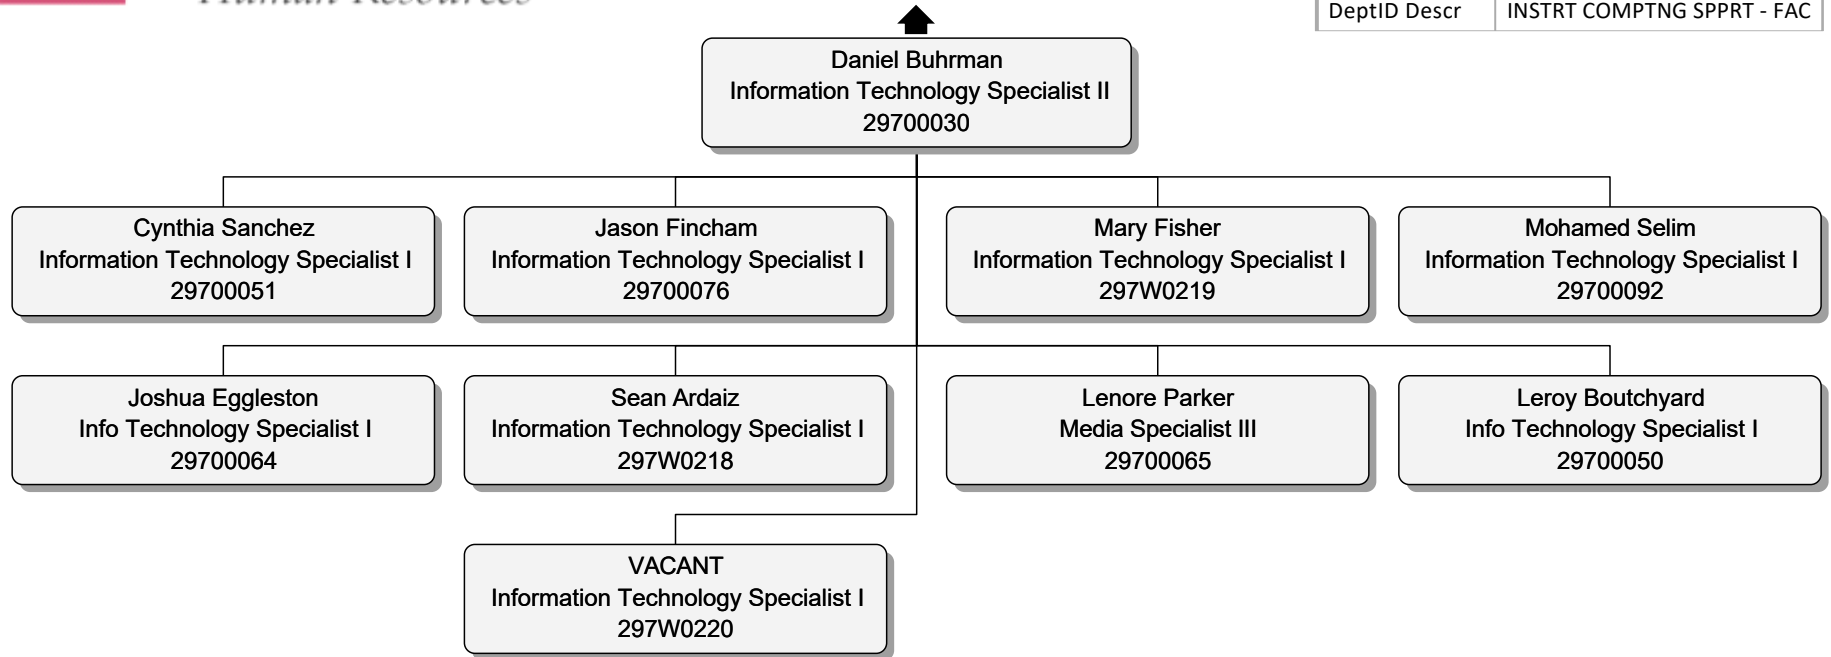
Human Resources

| DeptID Descr | INSTRT COMPTNG SPPRT - FAC |
|---|---|

Daniel Buhrman
Information Technology Specialist II
29700030

Cynthia Sanchez
Information Technology Specialist I
29700051

Jason Fincham
Information Technology Specialist I
29700076

Mary Fisher
Information Technology Specialist I
297W0219

Mohamed Selim
Information Technology Specialist I
29700092

Joshua Eggleston
Info Technology Specialist I
29700064

Sean Ardaiz
Information Technology Specialist I
297W0218

Lenore Parker
Media Specialist III
29700065

Leroy Boutchyard
Info Technology Specialist I
29700050

VACANT
Information Technology Specialist I
297W0220